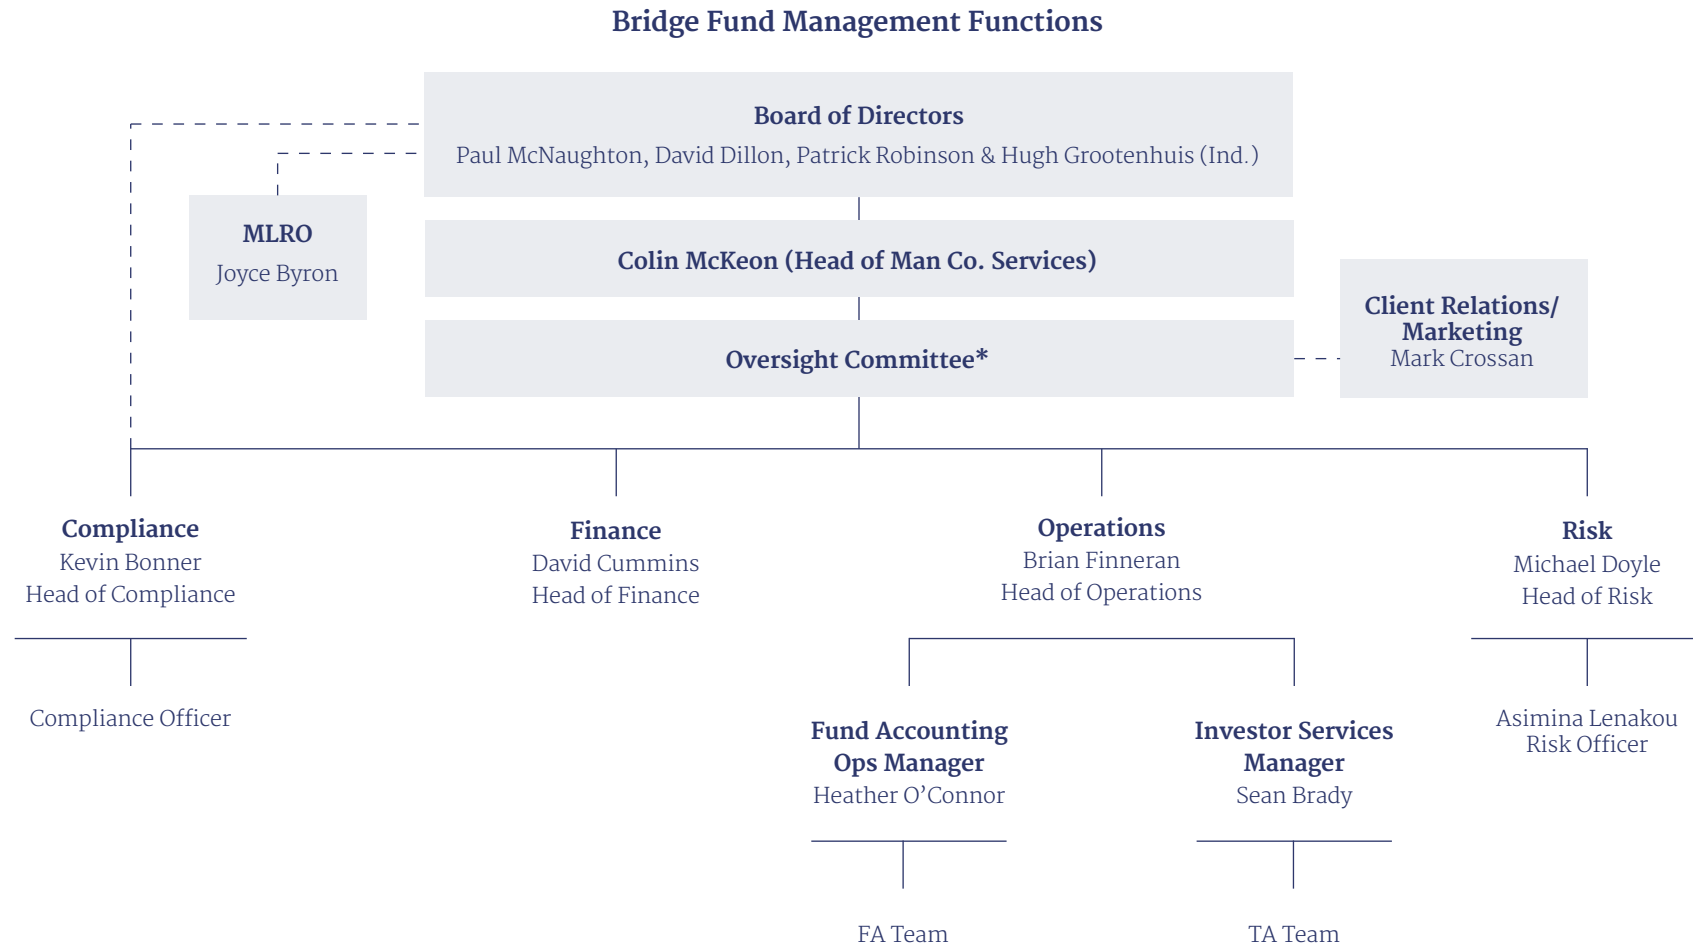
Bridge Fund Management Functions

Board of Directors
Paul McNaughton, David Dillon, Patrick Robinson & Hugh Grootenhuis (Ind.)

MLRO
Joyce Byron

Colin McKeon (Head of Man Co. Services)

Oversight Committee*

Client Relations/ Marketing
Mark Crossan

Compliance
Kevin Bonner
Head of Compliance

Compliance Officer

Finance
David Cummins
Head of Finance

Operations
Brian Finneran
Head of Operations

Fund Accounting Ops Manager
Heather O'Connor

FA Team

Investor Services Manager
Sean Brady

TA Team

Risk
Michael Doyle
Head of Risk

Asimina Lenakou
Risk Officer